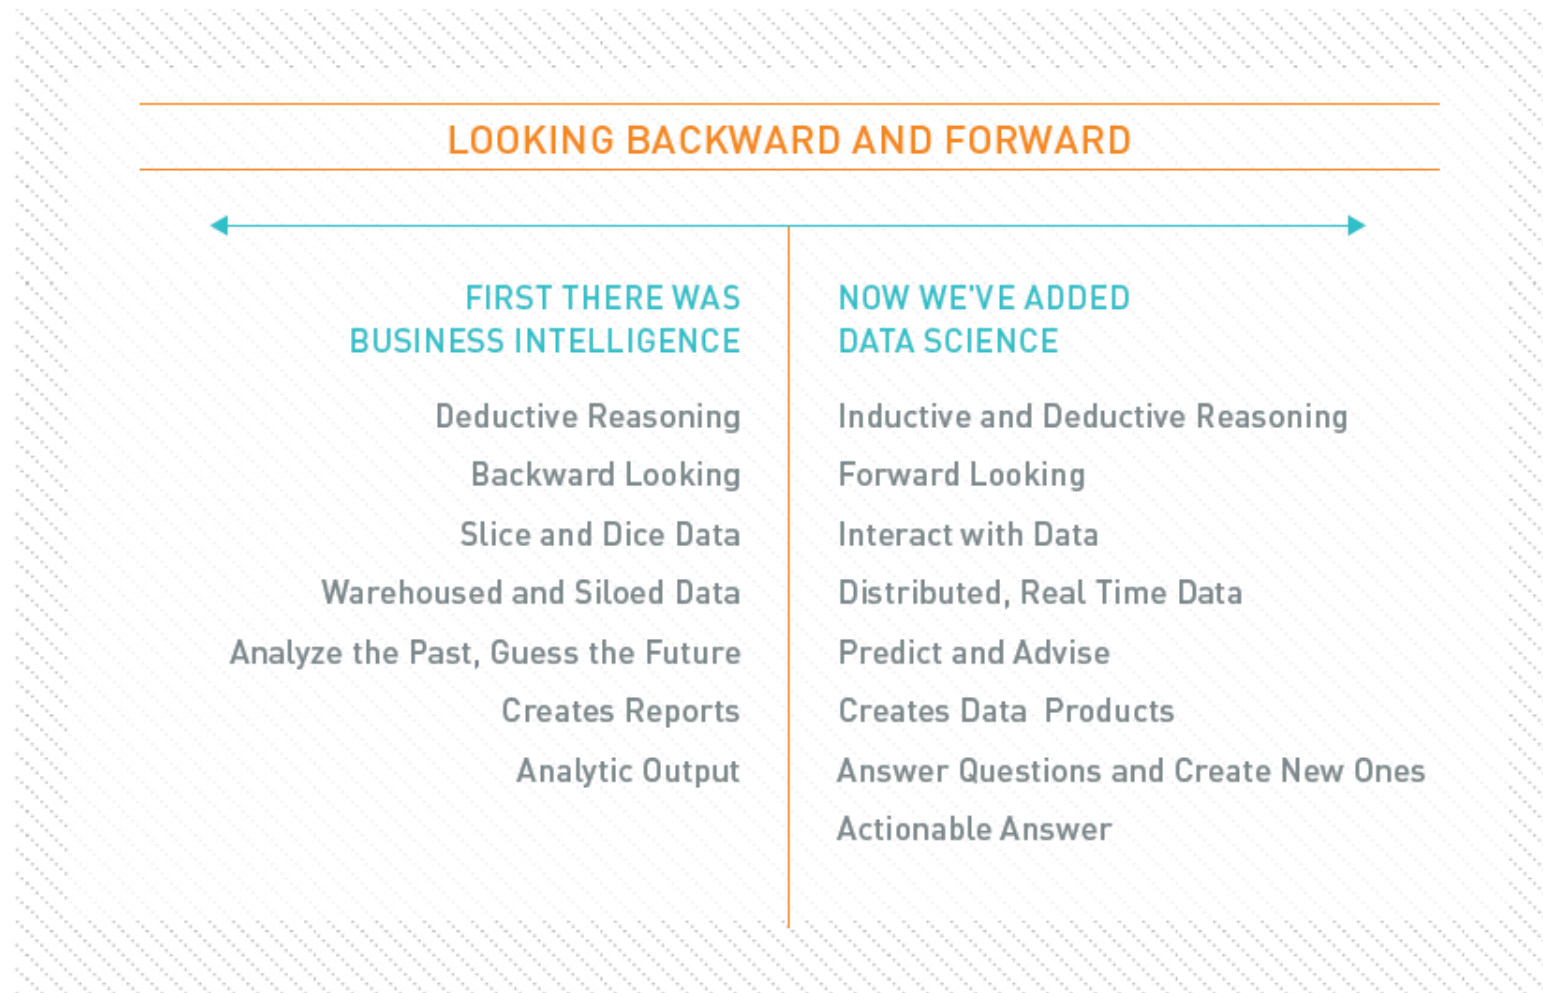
LOOKING BACKWARD AND FORWARD

FIRST THERE WAS BUSINESS INTELLIGENCE

Deductive Reasoning

Backward Looking

Slice and Dice Data

Warehoused and Siloed Data

Analyze the Past, Guess the Future

Creates Reports

Analytic Output

NOW WE'VE ADDED DATA SCIENCE

Inductive and Deductive Reasoning

Forward Looking

Interact with Data

Distributed, Real Time Data

Predict and Advise

Creates Data Products

Answer Questions and Create New Ones

Actionable Answer